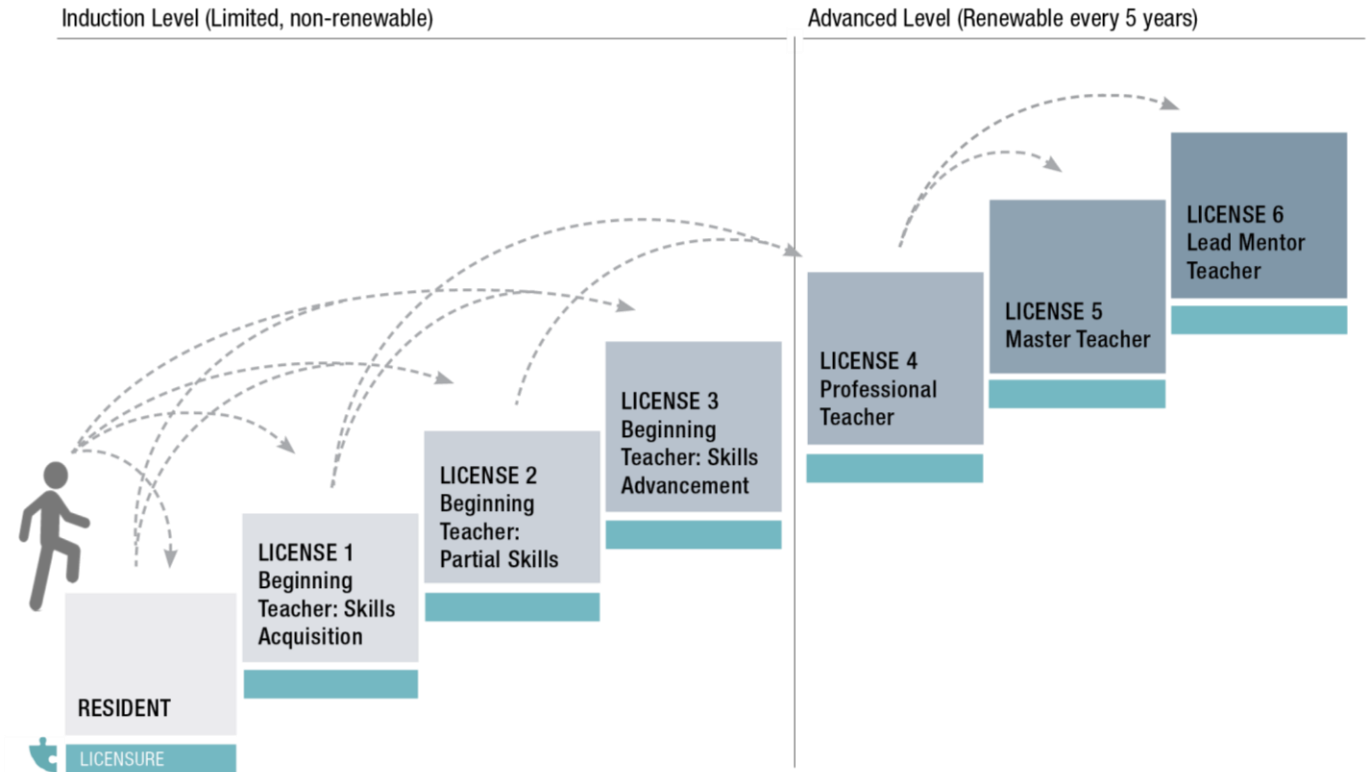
Induction Level (Limited, non-renewable)

Advanced Level (Renewable every 5 years)

RESIDENT

LICENSURE

LICENSE 1 Beginning Teacher: Skills Acquisition

LICENSE 2 Beginning Teacher: Partial Skills

LICENSE 3 Beginning Teacher: Skills Advancement

LICENSE 4 Professional Teacher

LICENSE 5 Master Teacher

LICENSE 6 Lead Mentor Teacher